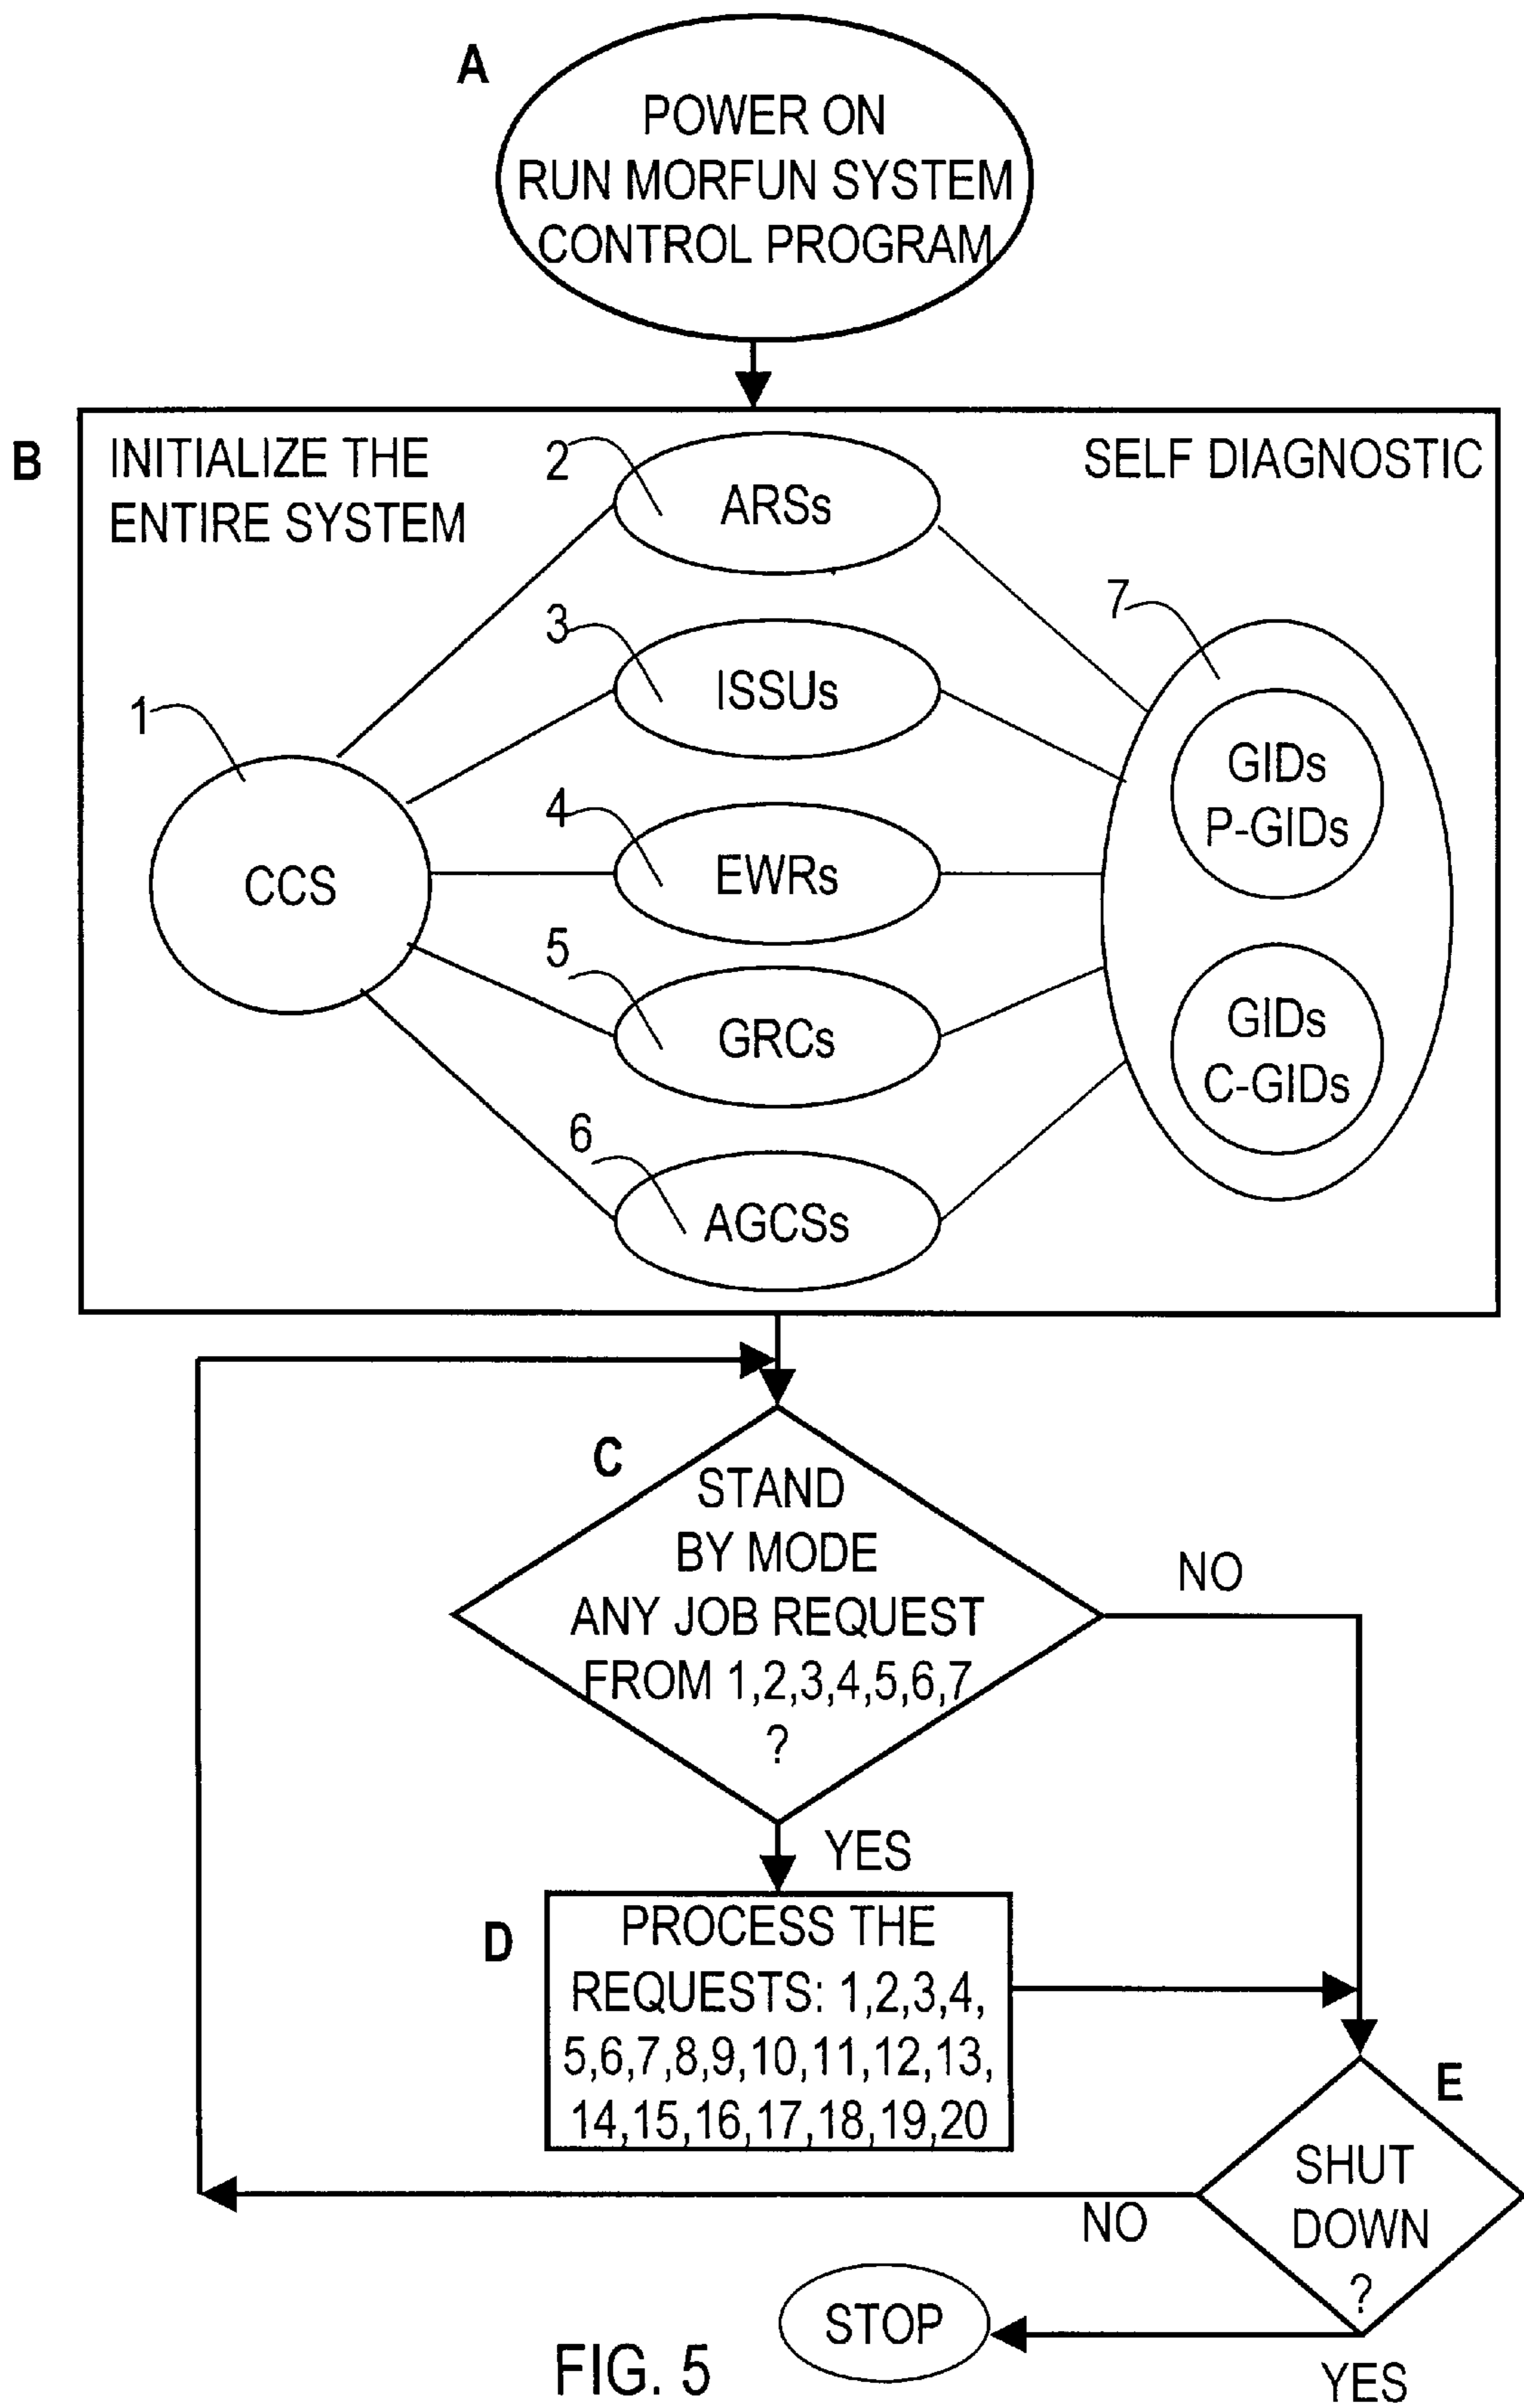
A

POWER ON
RUN MORFUN SYSTEM
CONTROL PROGRAM

B

INITIALIZE THE ENTIRE SYSTEM

SELF DIAGNOSTIC

2
ARSs

3
ISSUs

1
CCS

4
EWRs

5
GRCs

6
AGCSs

7
GIDs
P-GIDs

GIDs
C-GIDs

C

STAND BY MODE ANY JOB REQUEST FROM 1,2,3,4,5,6,7 ?

NO

YES

D

PROCESS THE REQUESTS: 1,2,3,4, 5,6,7,8,9,10,11,12,13, 14,15,16,17,18,19,20

E

SHUT DOWN ?

NO

STOP

YES

FIG. 5